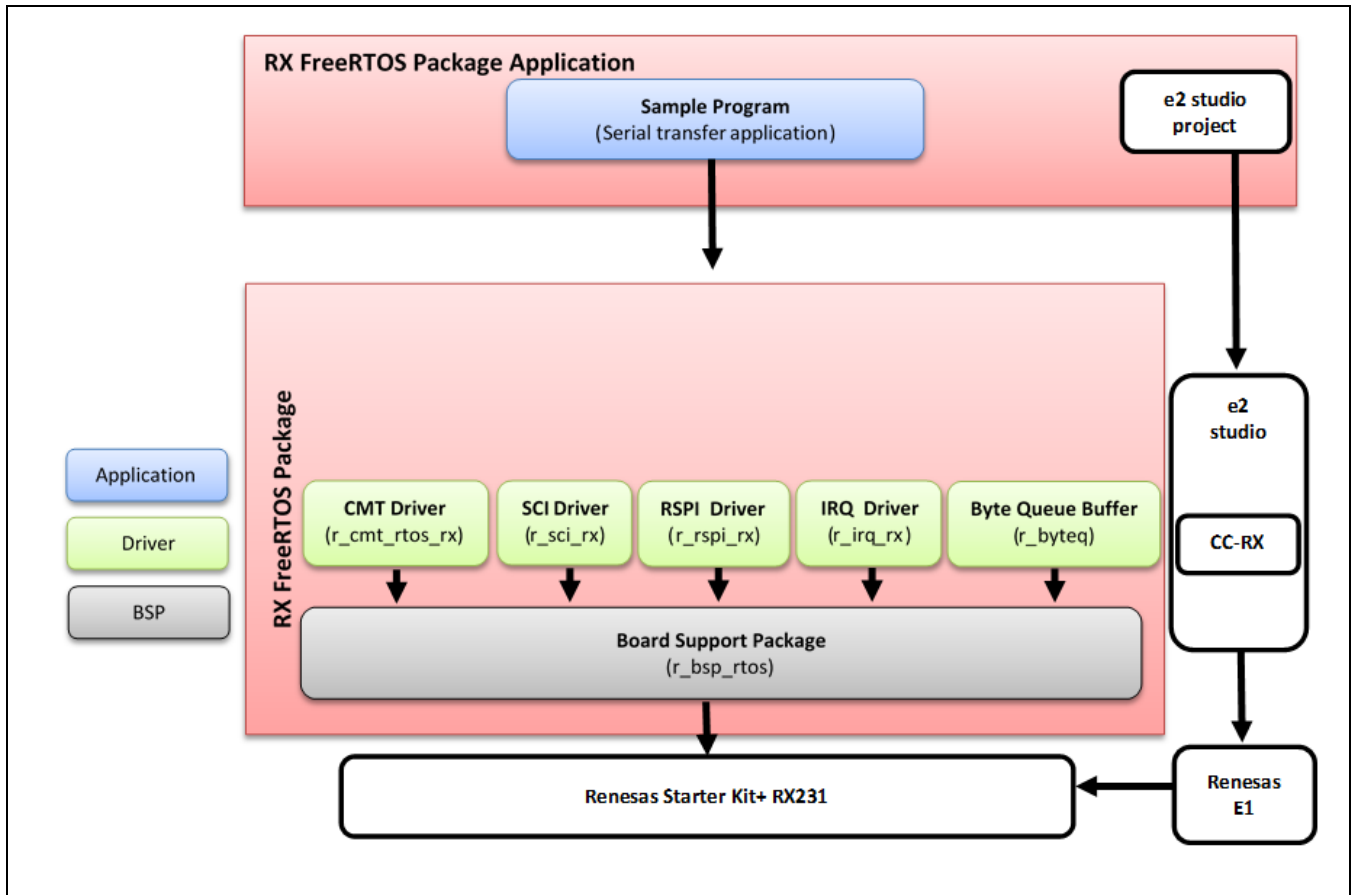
RX FreeRTOS Package Application

Sample Program
(Serial transfer application)

e2 studio project

RX FreeRTOS Package

e2 studio

Application

Driver

BSP

CMT Driver
(r_cmt_rtos_rx)

SCI Driver
(r_sci_rx)

RSPI Driver
(r_rspi_rx)

IRQ Driver
(r_irq_rx)

Byte Queue Buffer
(r_byteq)

CC-RX

Board Support Package
(r_bsp_rtos)

Renesas Starter Kit+ RX231

Renesas E1